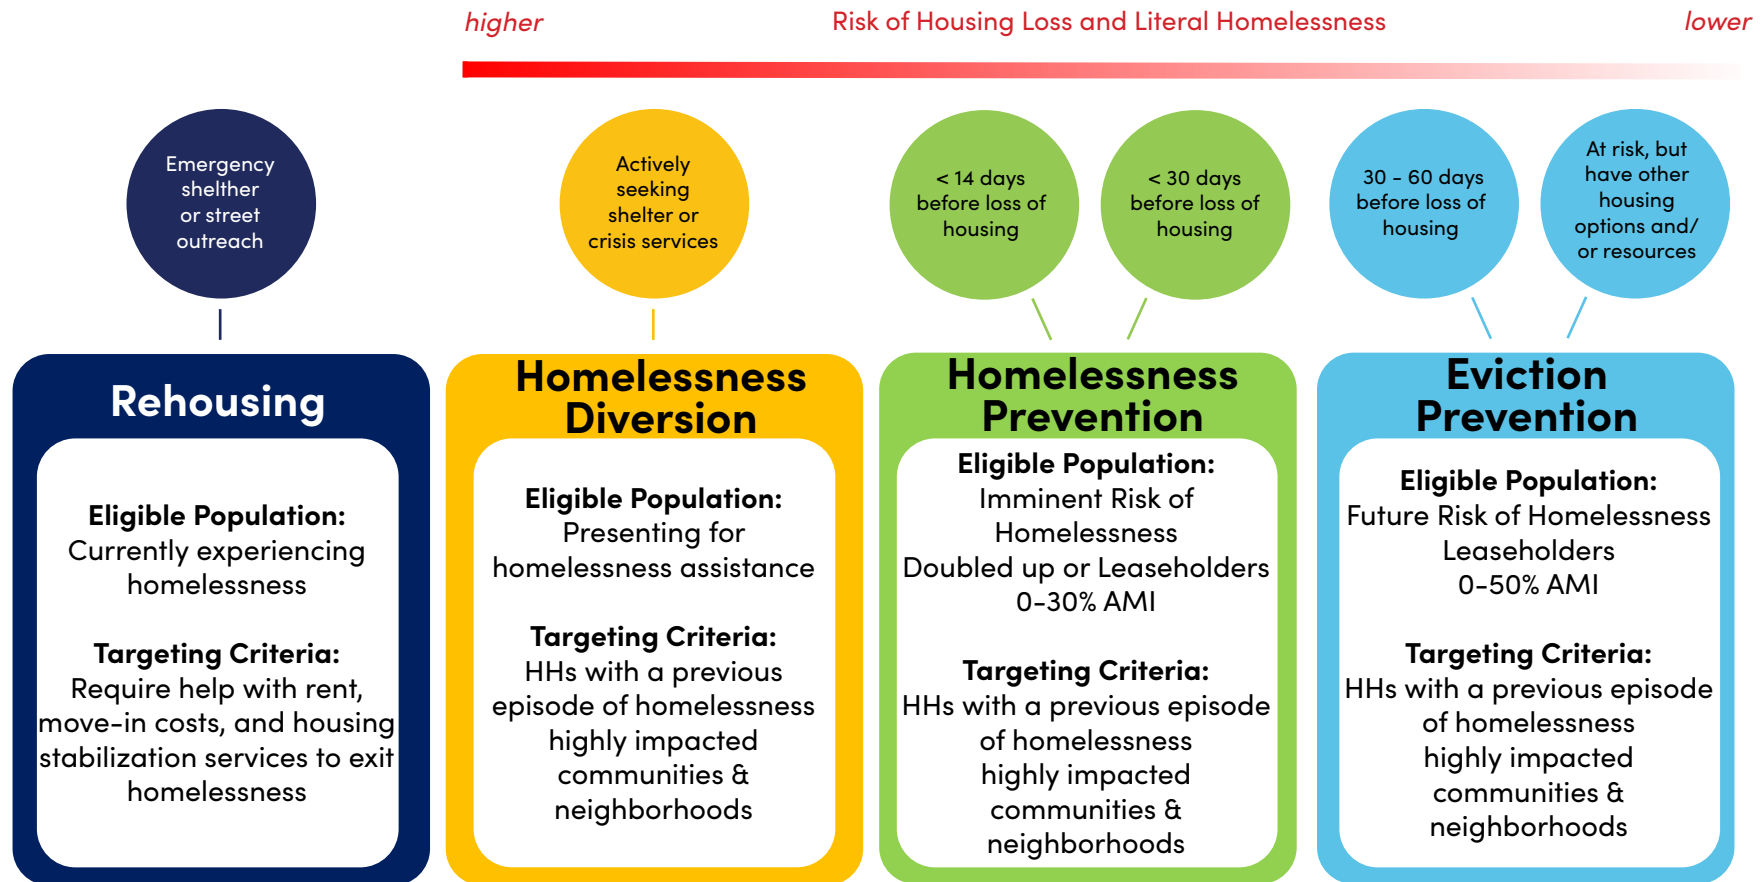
higher Risk of Housing Loss and Literal Homelessness lower

Emergency shelther or street outreach

Actively seeking shelter or crisis services

< 14 days before loss of housing

< 30 days before loss of housing

30 - 60 days before loss of housing

At risk, but have other housing options and/ or resources

Rehousing

Eligible Population:
Currently experiencing homelessness

Targeting Criteria:
Require help with rent, move-in costs, and housing stabilization services to exit homelessness

Homelessness Diversion

Eligible Population:
Presenting for homelessness assistance

Targeting Criteria:
HHs with a previous episode of homelessness
highly impacted communities & neighborhoods

Homelessness Prevention

Eligible Population:
Imminent Risk of Homelessness
Doubled up or Leaseholders
0-30% AMI

Targeting Criteria:
HHs with a previous episode of homelessness
highly impacted communities & neighborhoods

Eviction Prevention

Eligible Population:
Future Risk of Homelessness
Leaseholders
0-50% AMI

Targeting Criteria:
HHs with a previous episode of homelessness
highly impacted communities & neighborhoods